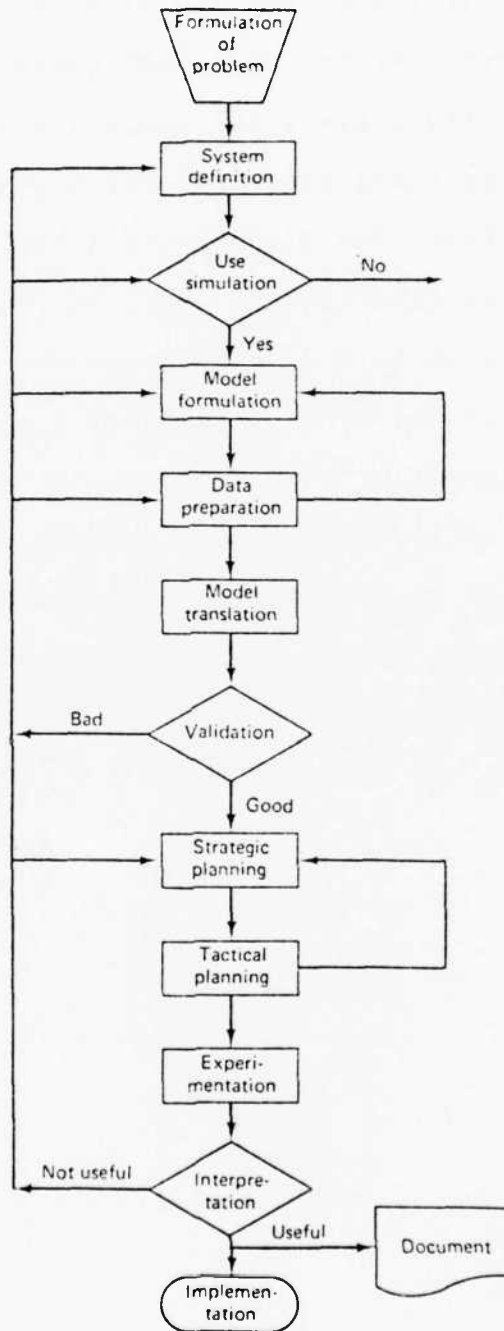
Formulation of problem

System definition

Use simulation

No

Yes

Model formulation

Data preparation

Model translation

Bad

Validation

Good

Strategic planning

Tactical planning

Experimentation

Not useful

Interpretation

Useful

Document

Implementation